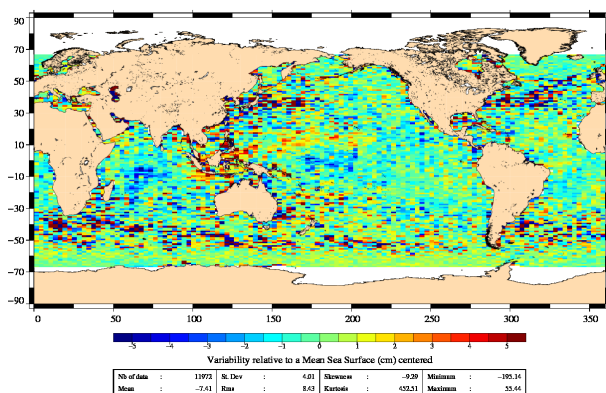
90
70
50
30
10
-10
-30
-50
-70
-90
0
50
100
150
200
250
300
350
-5
-4
-3
-2
-1
0
1
2
3
4
5
Variability relative to a Mean Sea Surface (cm) centered

| Nb of data | : | 11973 | St. Dev | : | 4.01 | Skewness | : | -9.29 | Minimum | : | -195.14 |
|---|---|---|---|---|---|---|---|---|---|---|---|
| Mean | : | -7.41 | Rms | : | 8.43 | Kurtosis | : | 452.51 | Maximum | : | 33.44 |